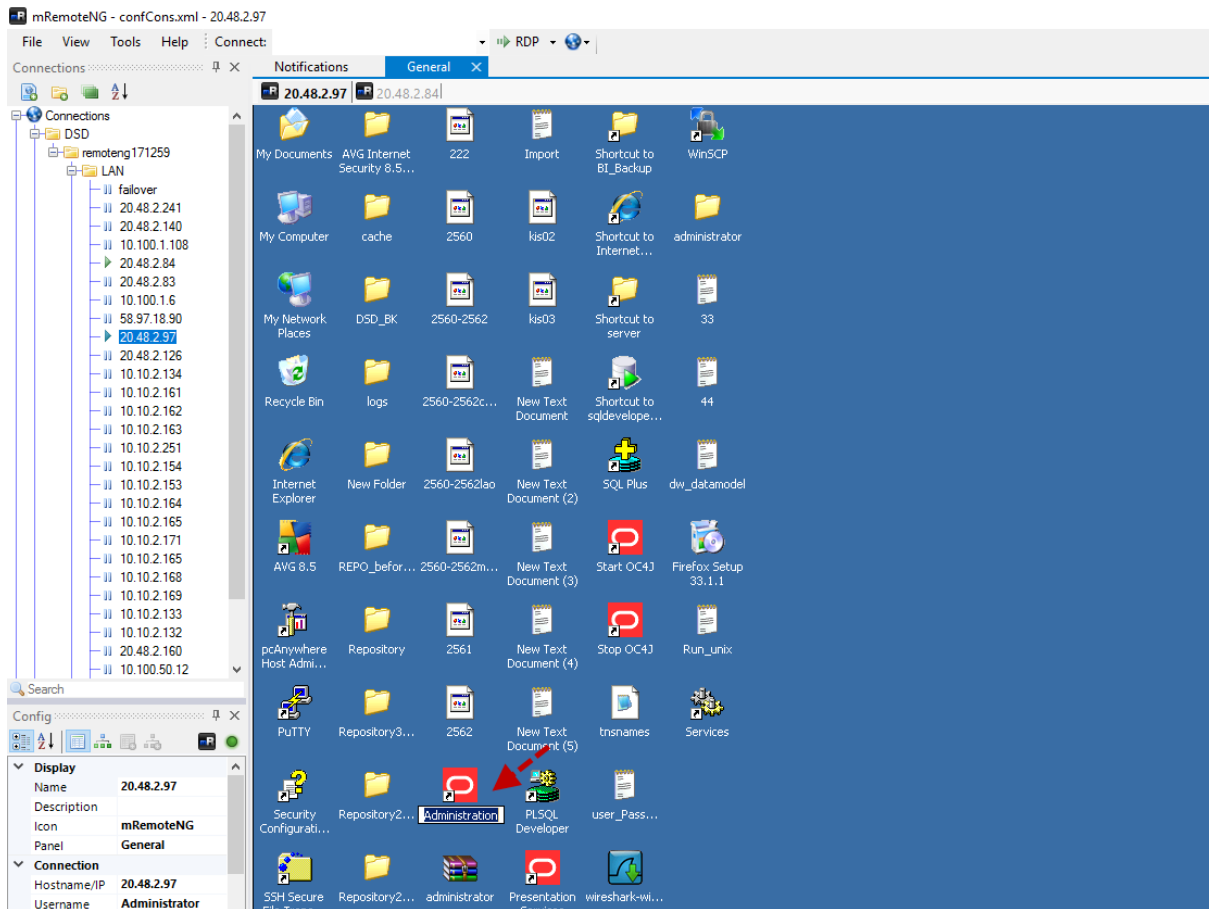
mRemoteNG - confCons.xml - 20.48.2.97

File View Tools Help Connect: RDP

Connections

Notifications General

20.48.2.97 20.48.2.84

Connections
DSD
remoteng171259
LAN
failover
20.48.2.241
20.48.2.140
10.100.1.108
20.48.2.84
20.48.2.83
10.100.1.6
58.97.18.90
20.48.2.97
20.48.2.126
10.10.2.134
10.10.2.161
10.10.2.162
10.10.2.163
10.10.2.251
10.10.2.154
10.10.2.153
10.10.2.164
10.10.2.165
10.10.2.171
10.10.2.165
10.10.2.168
10.10.2.169
10.10.2.133
10.10.2.132
20.48.2.160
10.100.50.12

Search

Config

| Display | |
|---|---|
| Name | 20.48.2.97 |
| Description | |
| Icon | mRemoteNG |
| Panel | General |
| Connection | |
| Hostname/IP | 20.48.2.97 |
| Username | Administrator |

My Documents
AVG Internet Security 8.5...
222
Import
Shortcut to BI_Backup
WinSCP
My Computer
cache
2560
kis02
Shortcut to Internet...
administrator
My Network Places
DSD_BK
2560-2562
kis03
Shortcut to server
33
Recycle Bin
logs
2560-2562c...
New Text Document
Shortcut to sqldevelope...
44
Internet Explorer
New Folder
2560-2562lao
New Text Document (2)
SQL Plus
dw_datamodel
AVG 8.5
REPO_befor...
2560-2562m...
New Text Document (3)
Start OC4J
Firefox Setup 33.1.1
pcAnywhere Host Admi...
Repository
2561
New Text Document (4)
Stop OC4J
Run_unix
PuTTY
Repository3...
2562
New Text Document (5)
tnsnames
Services
Security Configurati...
Repository2...
Administration
PLSQL Developer
user_Pass...
SSH Secure
Repository2...
administrator
Presentation
wireshark-wi...